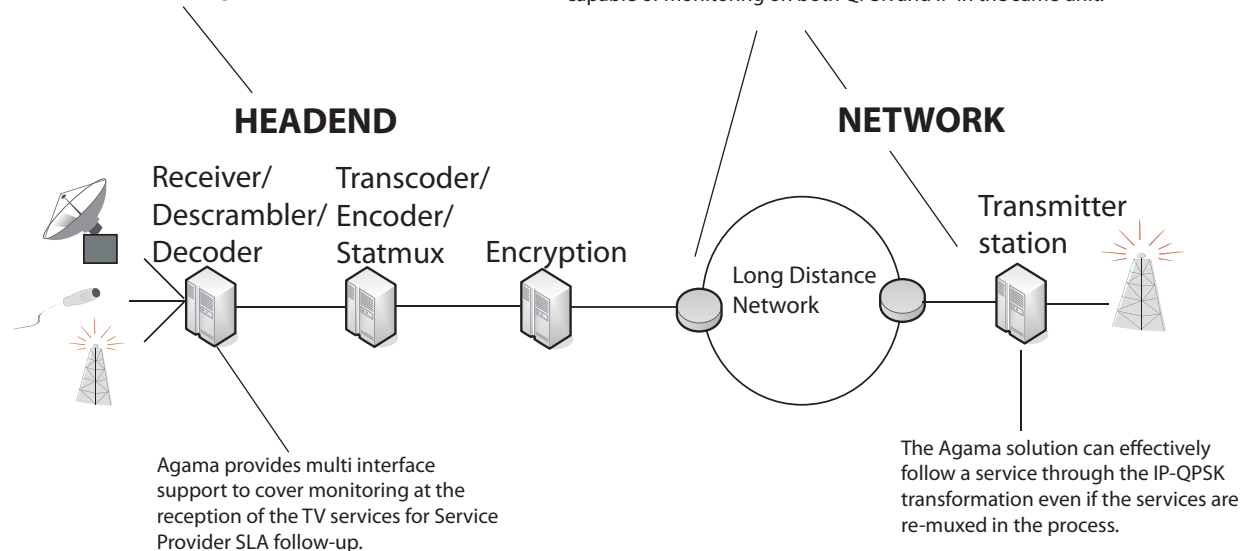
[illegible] capable of monitoring on both QPSK and IP in the same unit.

HEADEND

NETWORK

Receiver/ Descrambler/ Decoder

Transcoder/ Encoder/ Statmux

Encryption

Long Distance Network

Transmitter station

Agama provides multi interface support to cover monitoring at the reception of the TV services for Service Provider SLA follow-up.

The Agama solution can effectively follow a service through the IP-QPSK transformation even if the services are re-muxed in the process.